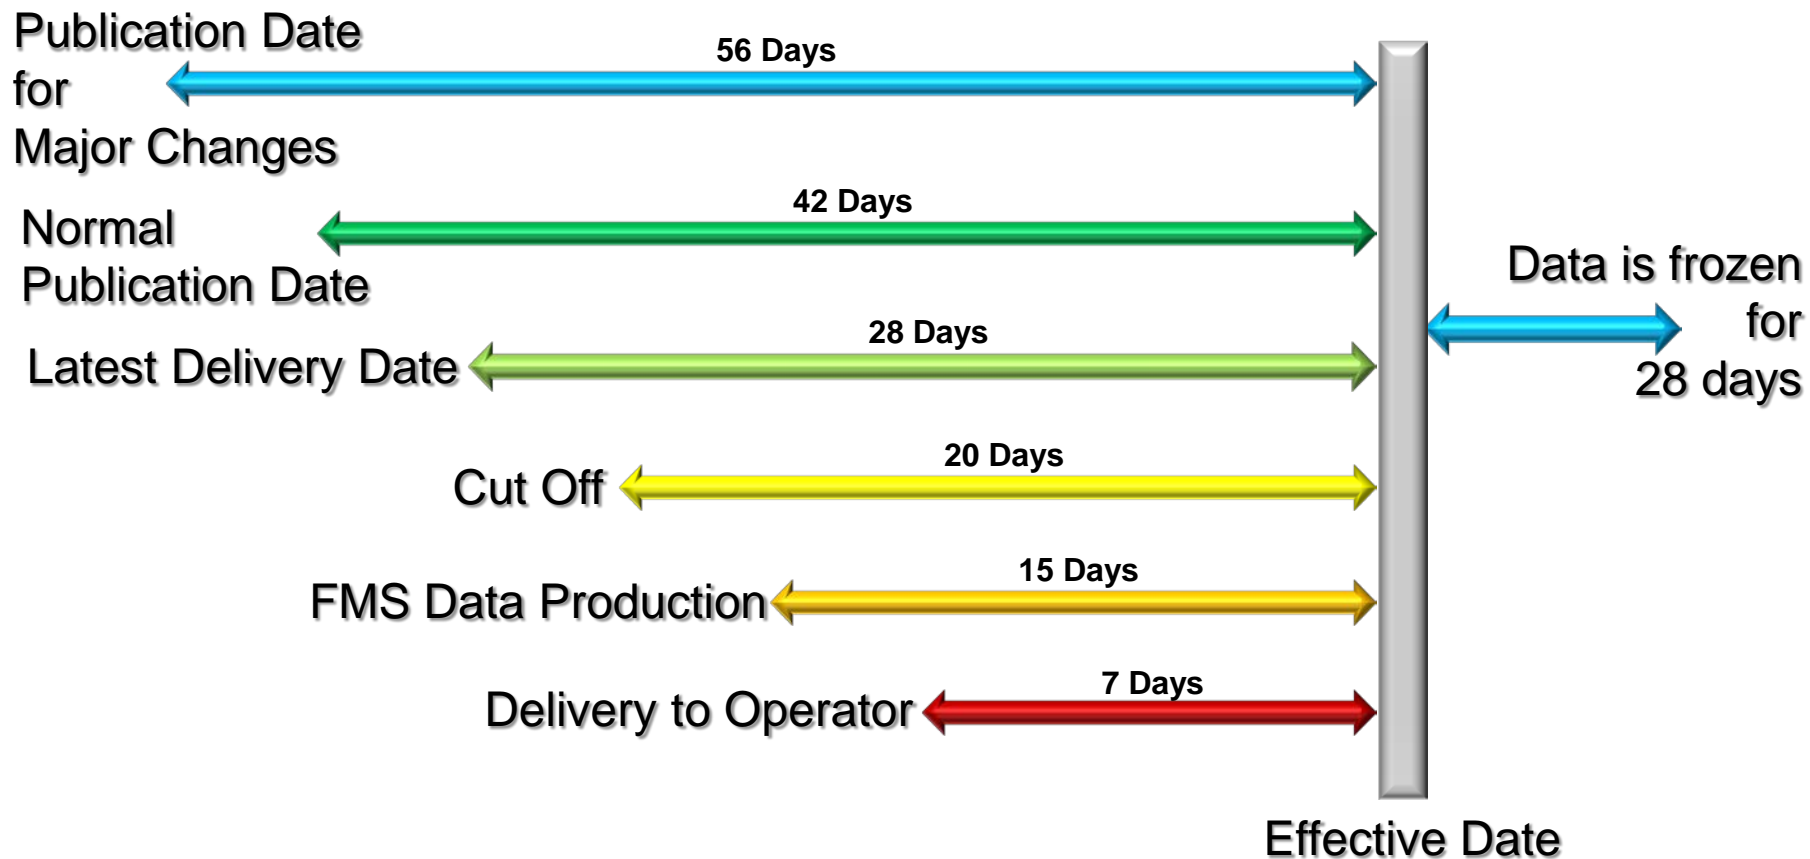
Publication Date for Major Changes

56 Days

Normal Publication Date

42 Days

Data is frozen for 28 days

Latest Delivery Date

28 Days

Cut Off

20 Days

FMS Data Production

15 Days

Delivery to Operator

7 Days

Effective Date